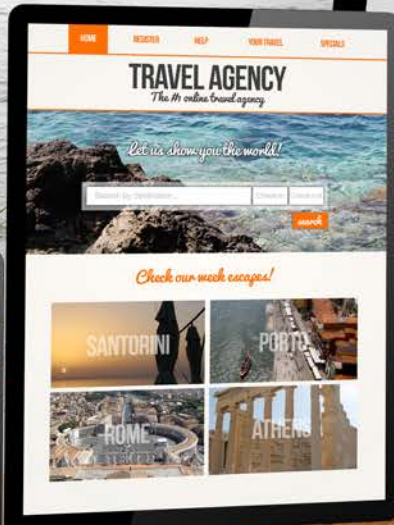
HOME REGISTER HELP YOUR TRAVEL SPECIALS

TRAVEL AGENCY

The #1 online travel agency

Let us show you the world!

Search by destination... Checkin Checkout

search

Check our week escapes!

SANTORINI

PORTO

ROME

ATHENS